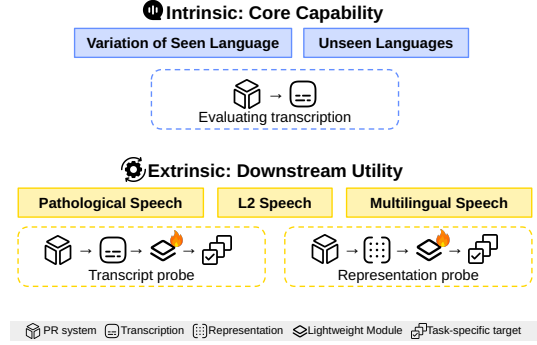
Intrinsic: Core Capability

Variation of Seen Language

Unseen Languages

Evaluating transcription

Extrinsic: Downstream Utility

Pathological Speech

L2 Speech

Multilingual Speech

Transcript probe

Representation probe

PR system Transcription Representation Lightweight Module Task-specific target